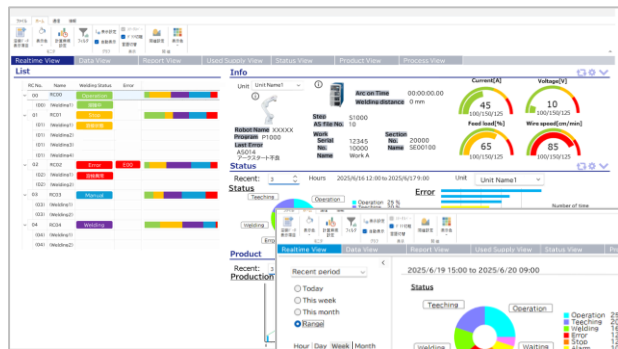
Realtime View | Data View | Report View | Used Supply View | Status View | Product View | Process View

List

RC No. | Name | Welding Status | Error
00 RC00 Operation
(00) Welding(1)
01 RC01 Stop
02 RC02 Error E50
03 RC03 Manual
04 RC04 Welding

Info

Unit Unit Name1

Robot Name XXXXX
Program P1000
Last Error
A5014
アークスタート不良

Arc on Time 00:00:00.00
Welding distance 0 mm

Step 51000
AS File No. 10

Work
Serial No. 12345
No. 10000
Name Work A

Section
No. 20000
Name SE00100

Current[A] 45 100/150/125
Voltage[V] 10 100/150/125
Feed load[%] 65 100/150/125
Wire speed[cm/min] 85 100/150/125

Status

Recent: 3 Hours 2025/6/16 12:00 to 2025/6/17 09:00 Unit Unit Name1

Status
Teeching
Operation
Welding
Error

Error

Number of time

Product
Recent:
Production

Realtime View | Data View | Report View | Used Supply View | Status View

Recent period

Today
This week
This month
Range

Hour | Day | Week | Month

2025/6/19 15:00 to 2025/6/20 09:00

Status

Teeching
Operation
Welding

Operation
Teeching
Welding
Error
Stop
Alarm